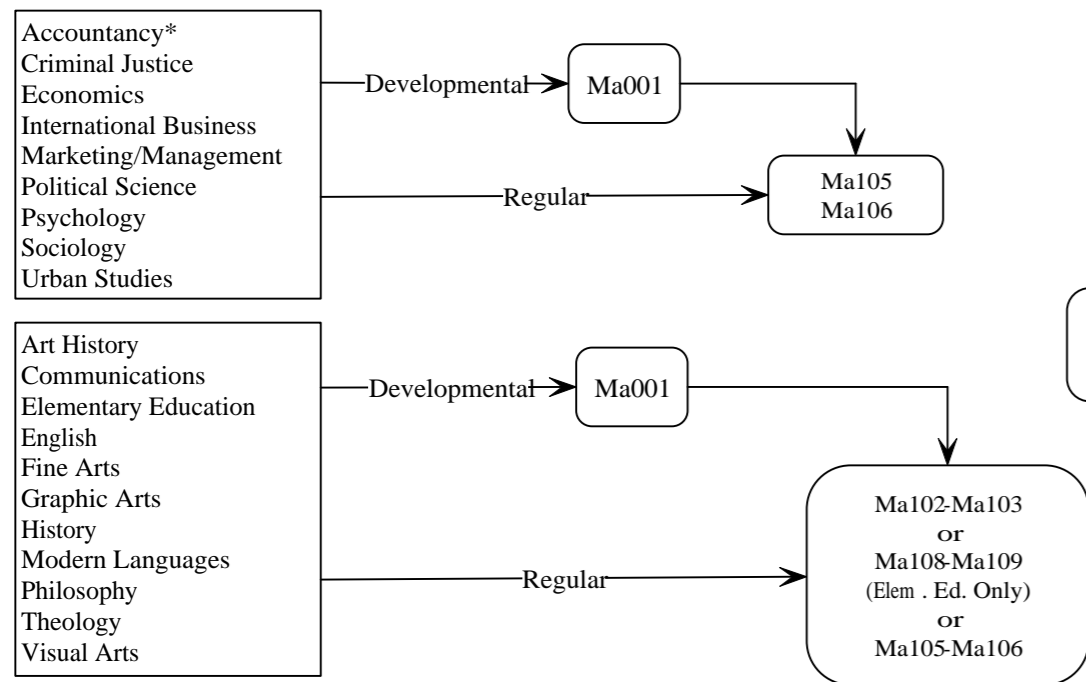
Accountancy*
Criminal Justice
Economics
International Business
Marketing/Management
Political Science
Psychology
Sociology
Urban Studies

Developmental

Ma001

Regular

Ma105
Ma106

Art History
Communications
Elementary Education
English
Fine Arts
Graphic Arts
History
Modern Languages
Philosophy
Theology
Visual Arts

Developmental

Ma001

Regular

Ma102-Ma103
or
Ma108-Ma109
(Elem . Ed. Only)
or
Ma105-Ma106